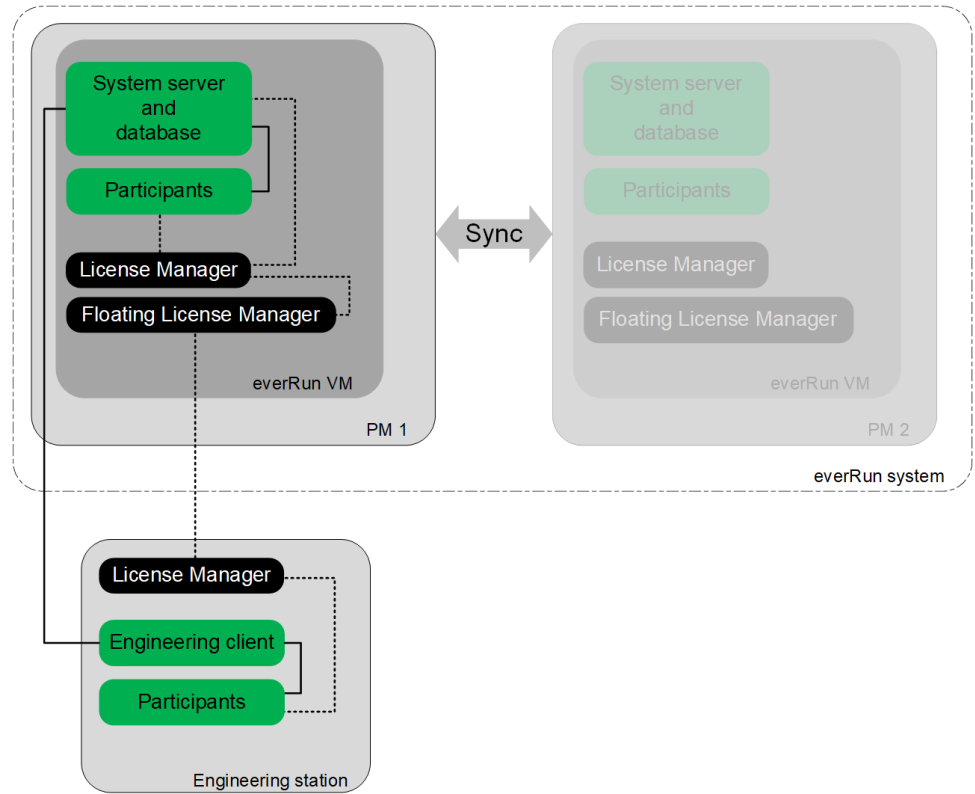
System server and database

Participants

License Manager

Floating License Manager

everRun VM

PM 1

Sync

System server and database

Participants

License Manager

Floating License Manager

everRun VM

PM 2

everRun system

License Manager

Engineering client

Participants

Engineering station